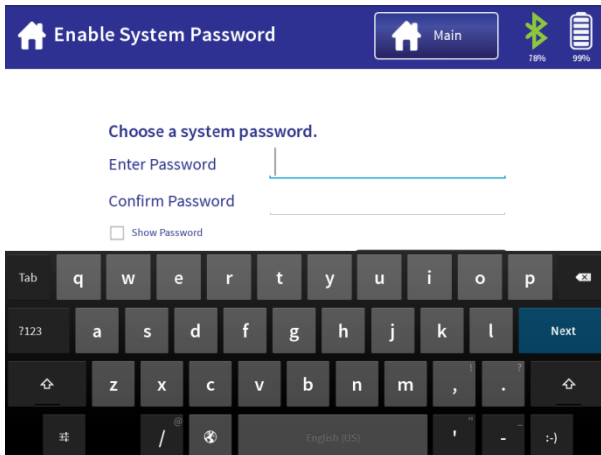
Enable System Password

Main

78%

99%

Choose a system password.

Enter Password

Confirm Password

Show Password

Tab q w e r t y u i o p

?123 a s d f g h j k l Next

z x c v b n m , .

/ English (US) ' - :-)